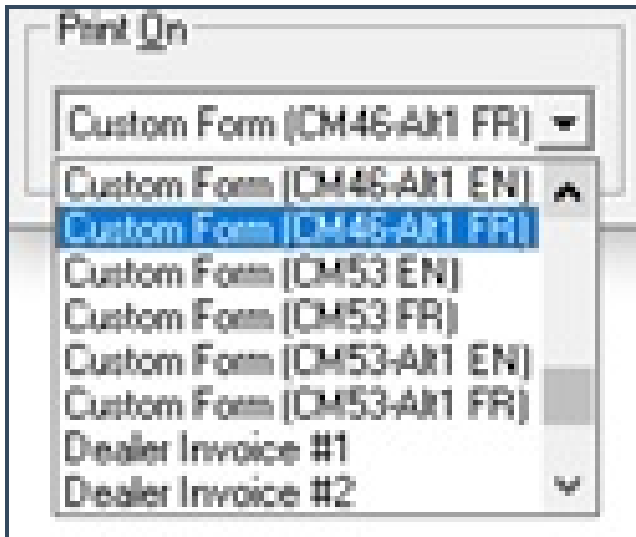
Print On

Custom Form (CM46-Alt1 FR)

Custom Form (CM46-Alt1 EN)
Custom Form (CM46-Alt1 FR)
Custom Form (CM53 EN)
Custom Form (CM53 FR)
Custom Form (CM53-Alt1 EN)
Custom Form (CM53-Alt1 FR)
Dealer Invoice #1
Dealer Invoice #2